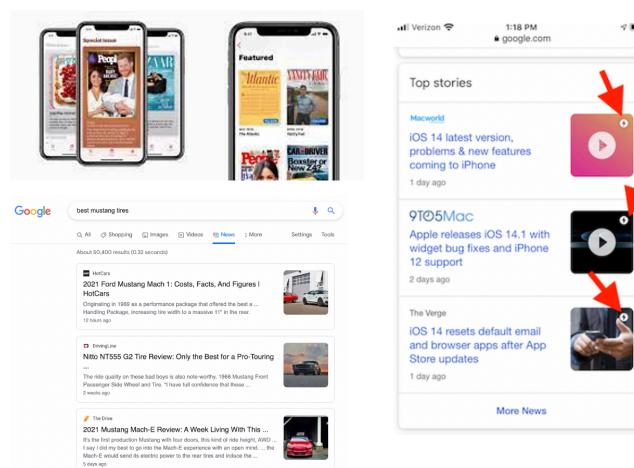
Special issue
People
ZAAR
Featured
Atlantic
VANITY FAIR
The Atlantic
People
CAR and DRIVER

Google
best mustang tires
All Shopping Images Videos News More Settings Tools
About 50,400 results (0.32 seconds)

HotCars
2021 Ford Mustang Mach 1: Costs, Facts, And Figures | HotCars
Originating in 1969 as a performance package that offered the best a ... Handling Package, increasing tire width to a massive 11" in the rear.
10 hours ago

DrivingLine
Nitto NT555 G2 Tire Review: Only the Best for a Pro-Touring ...
The ride quality on these bad boys is also note-worthy. 1966 Mustang Front Passenger Side Wheel and Tire. "I have full confidence that these ...
2 weeks ago

The Drive
2021 Ford Mustang Mach-E Review: A Week Living With This ...
It's the first production Mustang with four doors, this kind of ride height, AWD ... I will do my best to go into the Mach-E experience with an open mind ... Mach-E will send its electric power to the rear tires and induce the ...
5 days ago

Verizon 1:18 PM
google.com
Top stories
Macworld
iOS 14 latest version, problems & new features coming to iPhone
1 day ago
9TO5Mac
Apple releases iOS 14.1 with widget bug fixes and iPhone 12 support
2 days ago
The Verge
iOS 14 resets default email and browser apps after App Store updates
1 day ago
More News